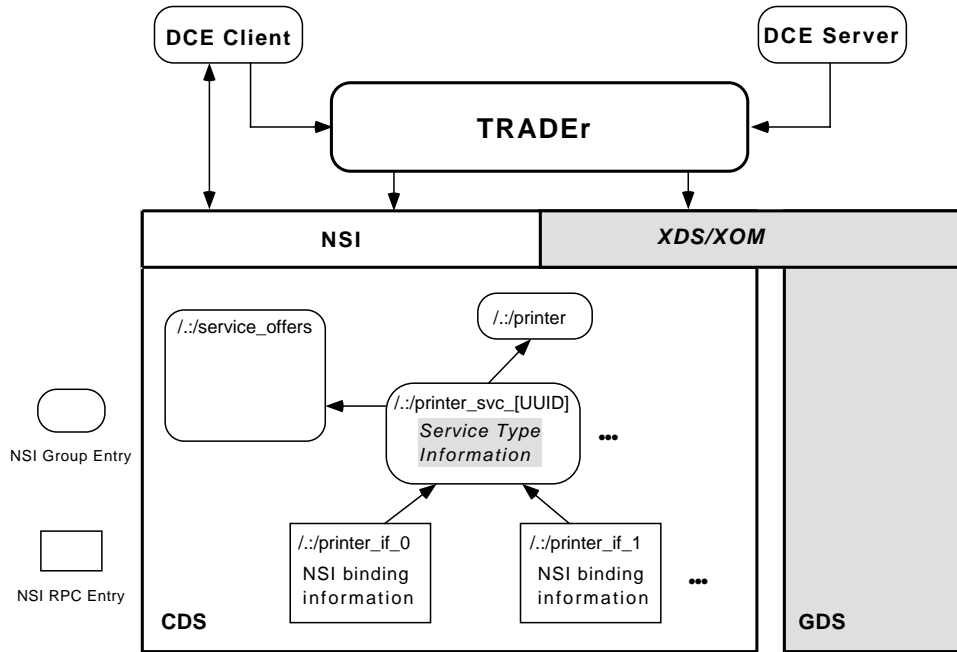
DCE Client

DCE Server

TRADEr

NSI

XDS/XOM

/.:/service_offers

/.:/printer

/.:/printer_svc_[UUID]
Service Type Information

•••

NSI Group Entry

NSI RPC Entry

/.:/printer_if_0
NSI binding information

/.:/printer_if_1
NSI binding information

•••

CDS

GDS